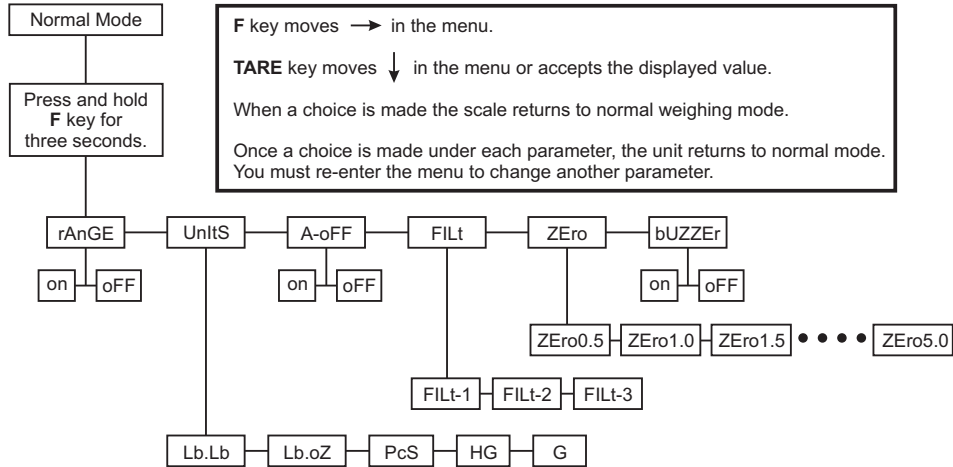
Normal Mode

Press and hold **F** key for three seconds.

**F** key moves → in the menu.

**TARE** key moves ↓ in the menu or accepts the displayed value.

When a choice is made the scale returns to normal weighing mode.

Once a choice is made under each parameter, the unit returns to normal mode. You must re-enter the menu to change another parameter.

rAnGE
on
oFF

UnItS
Lb.Lb
Lb.oZ
PcS
HG
G

A-oFF
on
oFF

FILt
FILt-1
FILt-2
FILt-3

ZEro
ZEro0.5
ZEro1.0
ZEro1.5
ZEro5.0

bUZZEr
on
oFF